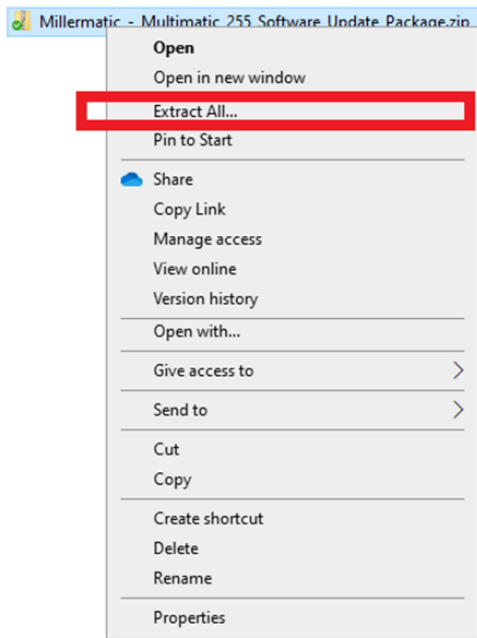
Millermatic - Multimatic 255 Software Update Package.zip

Open
Open in new window
Extract All...
Pin to Start

Share
Copy Link
Manage access
View online
Version history

Open with...

Give access to

Send to

Cut
Copy

Create shortcut
Delete
Rename

Properties